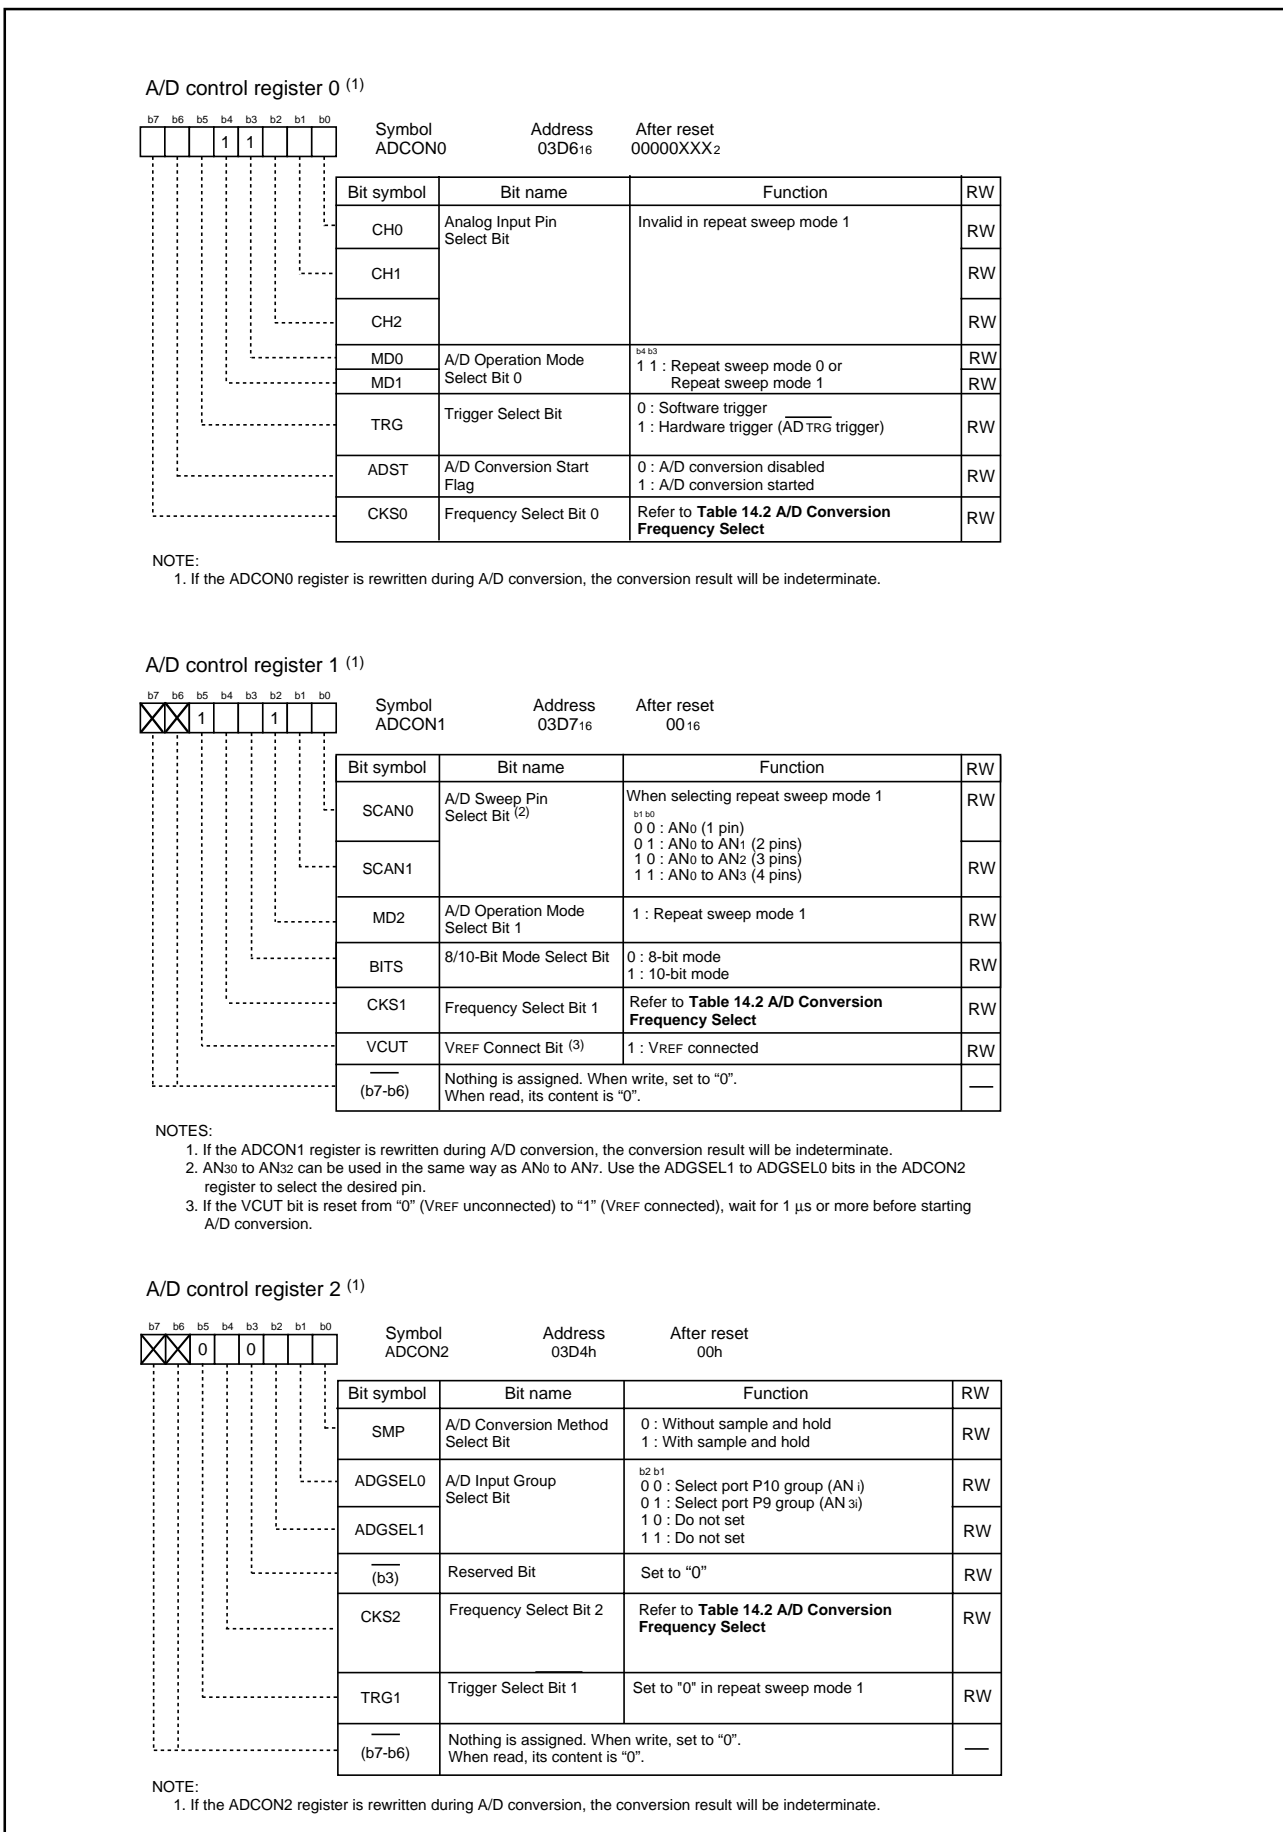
A/D control register 0 $^{(1)}$

b7 b6 b5 b4 b3 b2 b1 b0
1 1

Symbol ADCON0 Address 03D6$_{16}$ After reset 00000XXX$_2$

| Bit symbol | Bit name | Function | RW |
|---|---|---|---|
| CH0 | Analog Input Pin Select Bit | Invalid in repeat sweep mode 1 | RW |
| CH1 | | | RW |
| CH2 | | | RW |
| MD0 | A/D Operation Mode Select Bit 0 | b4 b3 1 1 : Repeat sweep mode 0 or Repeat sweep mode 1 | RW |
| MD1 | | | RW |
| TRG | Trigger Select Bit | 0 : Software trigger 1 : Hardware trigger ($\overline{AD_{TRG}}$ trigger) | RW |
| ADST | A/D Conversion Start Flag | 0 : A/D conversion disabled 1 : A/D conversion started | RW |
| CKS0 | Frequency Select Bit 0 | Refer to **Table 14.2 A/D Conversion Frequency Select** | RW |

NOTE:
1. If the ADCON0 register is rewritten during A/D conversion, the conversion result will be indeterminate.

A/D control register 1 $^{(1)}$

b7 b6 b5 b4 b3 b2 b1 b0
1 1

Symbol ADCON1 Address 03D7$_{16}$ After reset 00$_{16}$

| Bit symbol | Bit name | Function | RW |
|---|---|---|---|
| SCAN0 | A/D Sweep Pin Select Bit $^{(2)}$ | When selecting repeat sweep mode 1 b1 b0 0 0 : AN$_0$ (1 pin) 0 1 : AN$_0$ to AN$_1$ (2 pins) 1 0 : AN$_0$ to AN$_2$ (3 pins) 1 1 : AN$_0$ to AN$_3$ (4 pins) | RW |
| SCAN1 | | | RW |
| MD2 | A/D Operation Mode Select Bit 1 | 1 : Repeat sweep mode 1 | RW |
| BITS | 8/10-Bit Mode Select Bit | 0 : 8-bit mode 1 : 10-bit mode | RW |
| CKS1 | Frequency Select Bit 1 | Refer to **Table 14.2 A/D Conversion Frequency Select** | RW |
| VCUT | VREF Connect Bit $^{(3)}$ | 1 : VREF connected | RW |
| — (b7-b6) | Nothing is assigned. When write, set to “0”. When read, its content is “0”. | | — |

NOTES:
1. If the ADCON1 register is rewritten during A/D conversion, the conversion result will be indeterminate.
2. AN$_{30}$ to AN$_{32}$ can be used in the same way as AN$_0$ to AN$_7$. Use the ADGSEL1 to ADGSEL0 bits in the ADCON2 register to select the desired pin.
3. If the VCUT bit is reset from “0” (VREF unconnected) to “1” (VREF connected), wait for 1 µs or more before starting A/D conversion.

A/D control register 2 $^{(1)}$

b7 b6 b5 b4 b3 b2 b1 b0
0 0

Symbol ADCON2 Address 03D4h After reset 00h

| Bit symbol | Bit name | Function | RW |
|---|---|---|---|
| SMP | A/D Conversion Method Select Bit | 0 : Without sample and hold 1 : With sample and hold | RW |
| ADGSEL0 | A/D Input Group Select Bit | b2 b1 0 0 : Select port P10 group (AN i) 0 1 : Select port P9 group (AN 3i) 1 0 : Do not set 1 1 : Do not set | RW |
| ADGSEL1 | | | RW |
| — (b3) | Reserved Bit | Set to “0” | RW |
| CKS2 | Frequency Select Bit 2 | Refer to **Table 14.2 A/D Conversion Frequency Select** | RW |
| TRG1 | Trigger Select Bit 1 | Set to "0" in repeat sweep mode 1 | RW |
| — (b7-b6) | Nothing is assigned. When write, set to “0”. When read, its content is “0”. | | — |

NOTE:
1. If the ADCON2 register is rewritten during A/D conversion, the conversion result will be indeterminate.